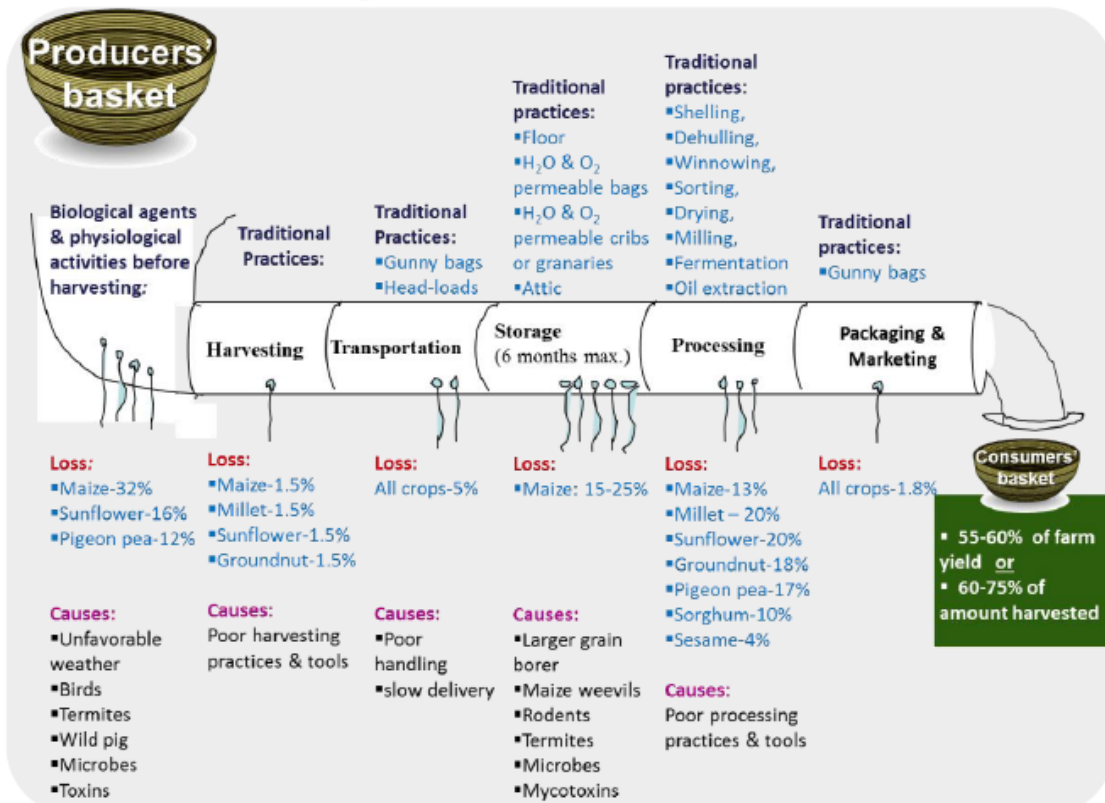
Producers' basket

Biological agents & physiological activities before harvesting:

Traditional Practices:

Traditional Practices:
▪Gunny bags
▪Head-loads

Traditional practices:
▪Floor
▪$H_2O$ & $O_2$ permeable bags
▪$H_2O$ & $O_2$ permeable cribs or granaries
▪Attic

Traditional practices:
▪Shelling,
▪Dehulling,
▪Winnowing,
▪Sorting,
▪Drying,
▪Milling,
▪Fermentation
▪Oil extraction

Traditional practices:
▪Gunny bags

Harvesting

Transportation

Storage (6 months max.)

Processing

Packaging & Marketing

Consumers' basket

Loss:
▪Maize-32%
▪Sunflower-16%
▪Pigeon pea-12%

Causes:
▪Unfavorable weather
▪Birds
▪Termites
▪Wild pig
▪Microbes
▪Toxins

Loss:
▪Maize-1.5%
▪Millet-1.5%
▪Sunflower-1.5%
▪Groundnut-1.5%

Causes:
Poor harvesting practices & tools

Loss:
All crops-5%

Causes:
▪Poor handling
▪slow delivery

Loss:
▪Maize: 15-25%

Causes:
▪Larger grain borer
▪Maize weevils
▪Rodents
▪Termites
▪Microbes
▪Mycotoxins

Loss:
▪Maize-13%
▪Millet – 20%
▪Sunflower-20%
▪Groundnut-18%
▪Pigeon pea-17%
▪Sorghum-10%
▪Sesame-4%

Causes:
Poor processing practices & tools

Loss:
All crops-1.8%

▪ 55-60% of farm yield or
▪ 60-75% of amount harvested